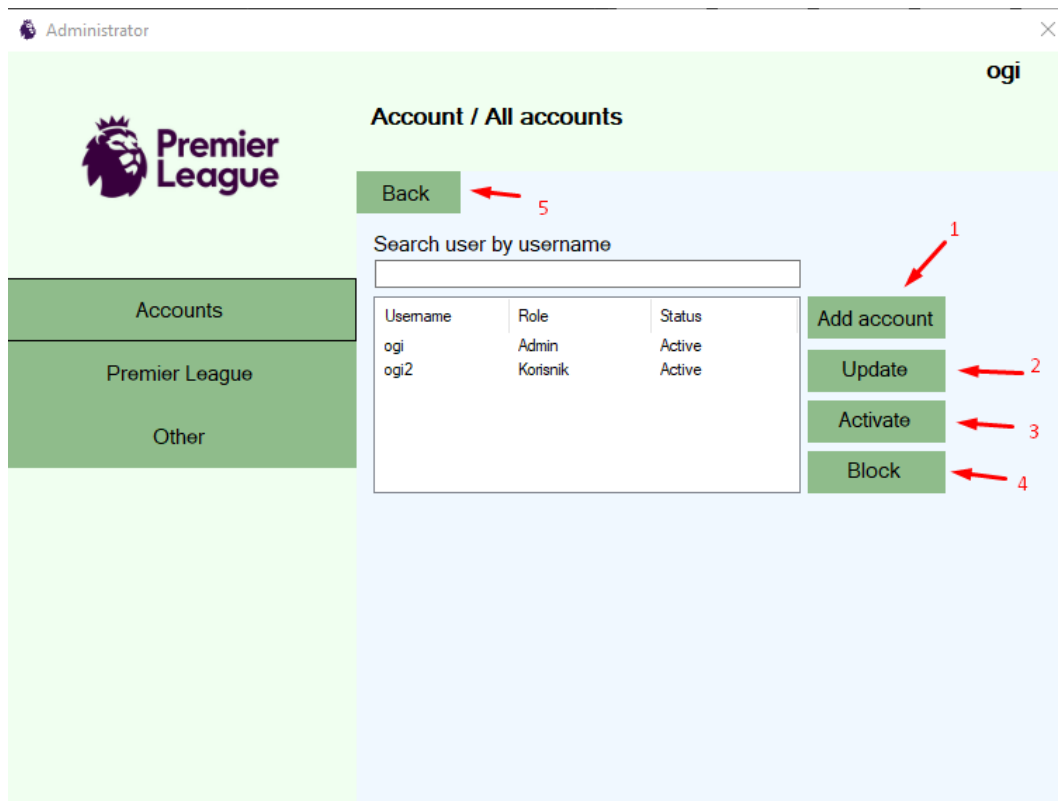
Administrator

ogi

Premier League

Account / All accounts

Back 5

Search user by username

| Username | Role | Status |
|---|---|---|
| ogi | Admin | Active |
| ogi2 | Korisnik | Active |

1
Add account
Update 2
Activate 3
Block 4

Accounts
Premier League
Other